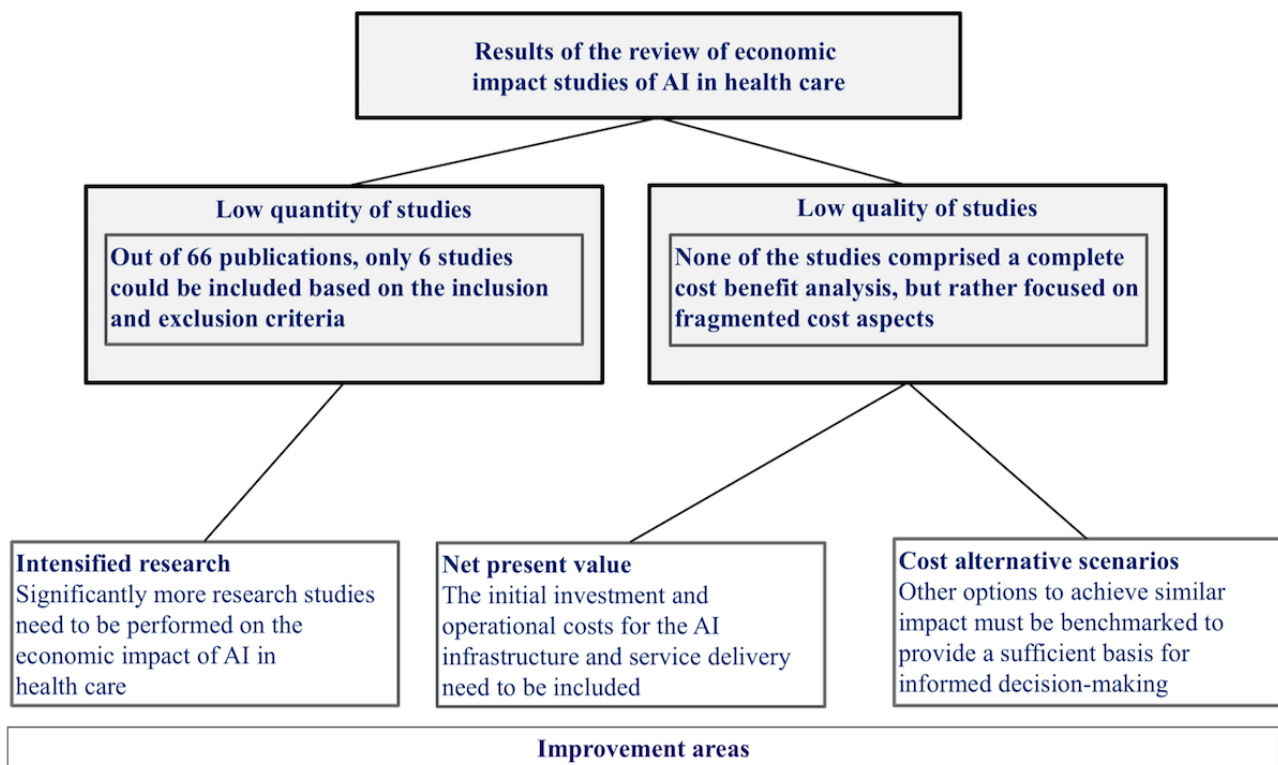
Results of the review of economic impact studies of AI in health care

Low quantity of studies

Out of 66 publications, only 6 studies could be included based on the inclusion and exclusion criteria

Low quality of studies

None of the studies comprised a complete cost benefit analysis, but rather focused on fragmented cost aspects

Intensified research
Significantly more research studies need to be performed on the economic impact of AI in health care

Net present value
The initial investment and operational costs for the AI infrastructure and service delivery need to be included

Cost alternative scenarios
Other options to achieve similar impact must be benchmarked to provide a sufficient basis for informed decision-making

Improvement areas